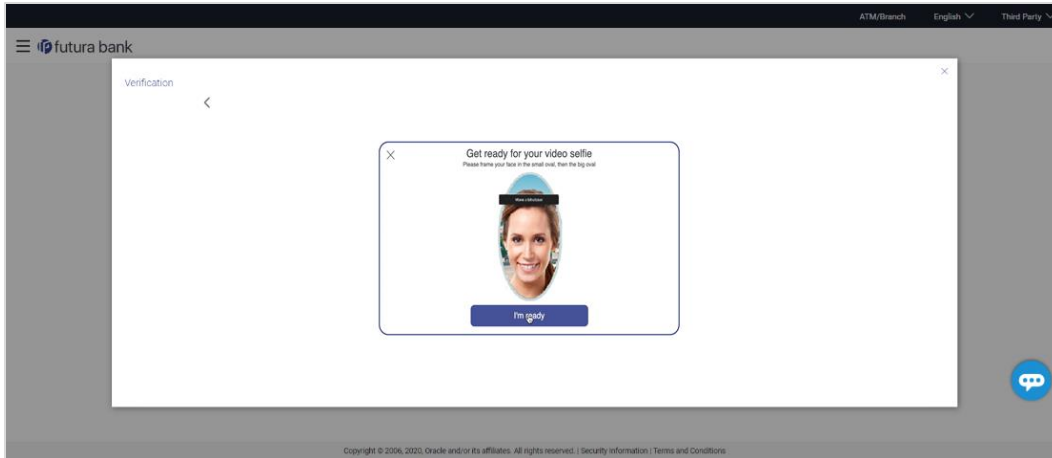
ATM/Branch English Third Party

futura bank

Verification

Get ready for your video selfie

Please frame your face in the small oval, then the big oval

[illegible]

I'm ready

Copyright © 2006, 2020, Oracle and/or its affiliates. All rights reserved. | Security Information | Terms and Conditions